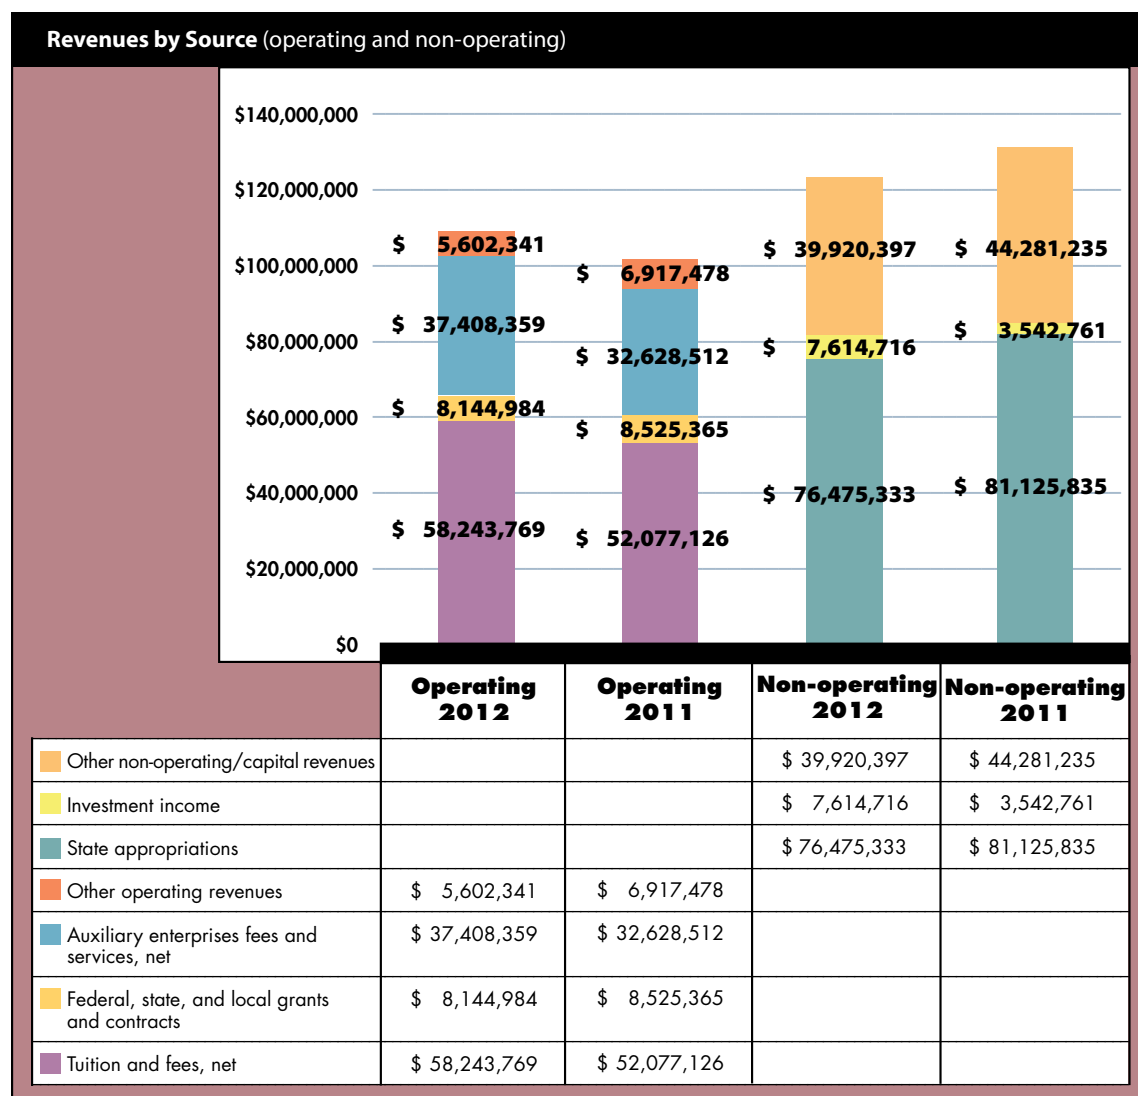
**Revenues by Source** (operating and non-operating)

$140,000,000
$120,000,000
$100,000,000
$80,000,000
$60,000,000
$40,000,000
$20,000,000
$0

$ 5,602,341
$ 37,408,359
$ 8,144,984
$ 58,243,769

$ 6,917,478
$ 32,628,512
$ 8,525,365
$ 52,077,126

$ 39,920,397
$ 7,614,716
$ 76,475,333

$ 44,281,235
$ 3,542,761
$ 81,125,835

| | Operating 2012 | Operating 2011 | Non-operating 2012 | Non-operating 2011 |
|---|---|---|---|---|
| Other non-operating/capital revenues | | | $ 39,920,397 | $ 44,281,235 |
| Investment income | | | $ 7,614,716 | $ 3,542,761 |
| State appropriations | | | $ 76,475,333 | $ 81,125,835 |
| Other operating revenues | $ 5,602,341 | $ 6,917,478 | | |
| Auxiliary enterprises fees and services, net | $ 37,408,359 | $ 32,628,512 | | |
| Federal, state, and local grants and contracts | $ 8,144,984 | $ 8,525,365 | | |
| Tuition and fees, net | $ 58,243,769 | $ 52,077,126 | | |